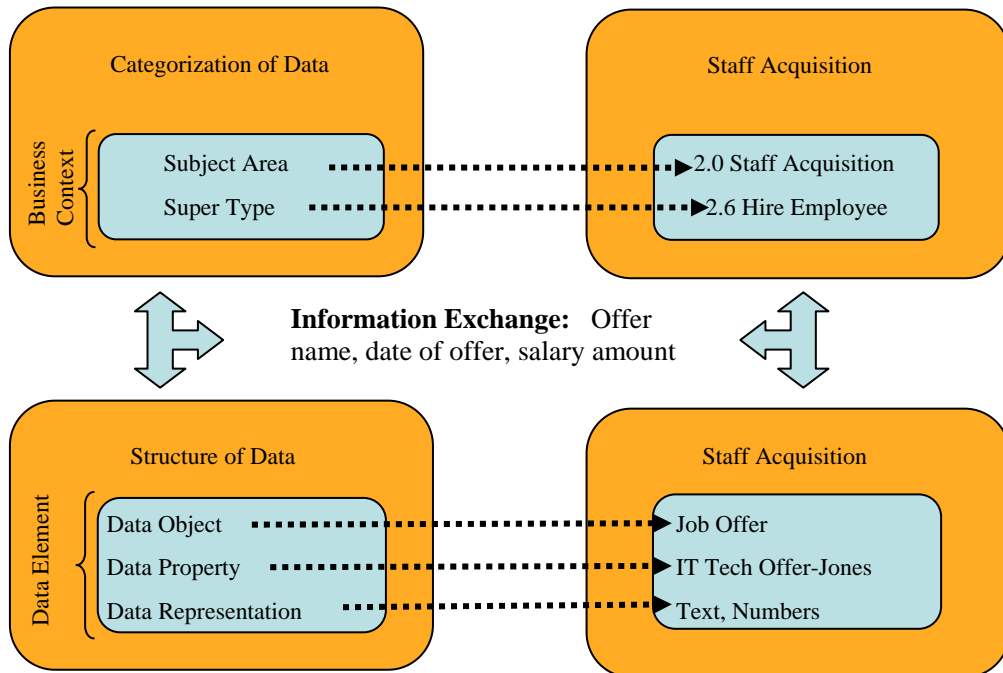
Categorization of Data

Business Context

Subject Area

Super Type

Staff Acquisition

2.0 Staff Acquisition

2.6 Hire Employee

**Information Exchange:** Offer name, date of offer, salary amount

Structure of Data

Data Element

Data Object

Data Property

Data Representation

Staff Acquisition

Job Offer

IT Tech Offer-Jones

Text, Numbers